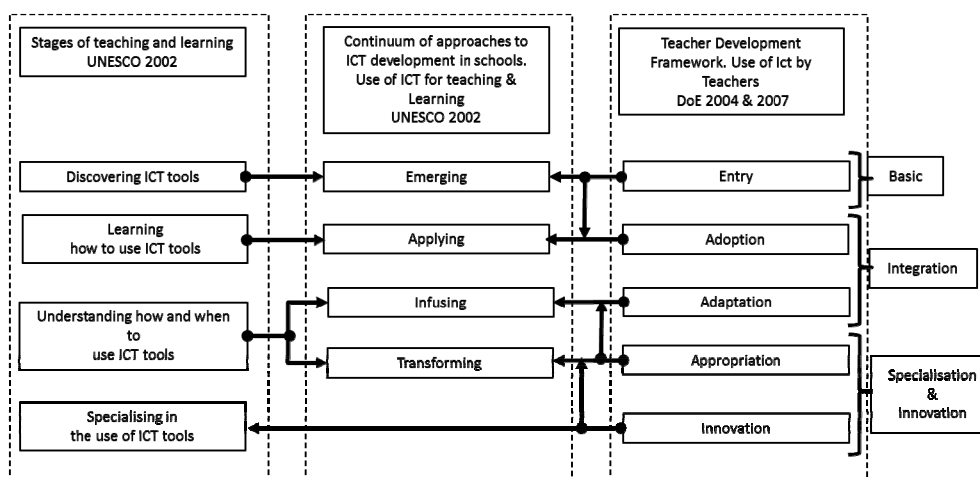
Stages of teaching and learning UNESCO 2002

Discovering ICT tools

Learning how to use ICT tools

Understanding how and when to use ICT tools

Specialising in the use of ICT tools

Continuum of approaches to ICT development in schools. Use of ICT for teaching & Learning UNESCO 2002

Emerging

Applying

Infusing

Transforming

Teacher Development Framework. Use of Ict by Teachers DoE 2004 & 2007

Entry

Adoption

Adaptation

Appropriation

Innovation

Basic

Integration

Specialisation & Innovation